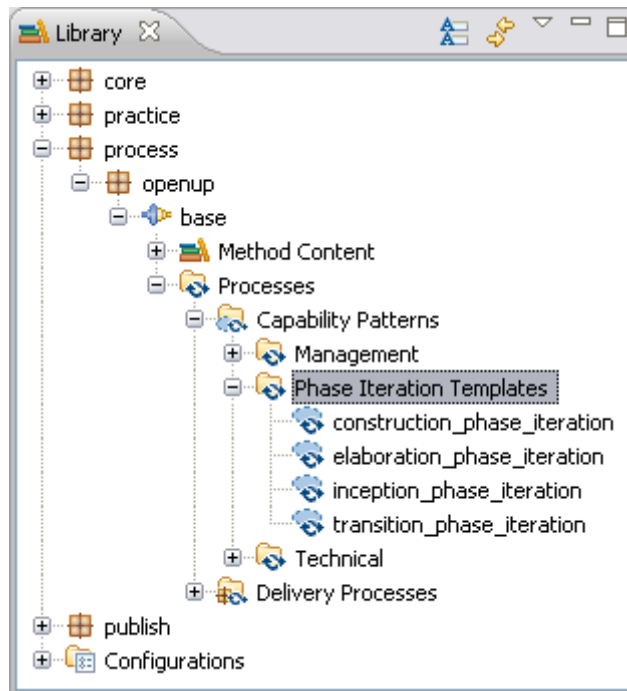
Library

core
practice
process
openup
base
Method Content
Processes
Capability Patterns
Management
Phase Iteration Templates
construction_phase_iteration
elaboration_phase_iteration
inception_phase_iteration
transition_phase_iteration
Technical
Delivery Processes
publish
Configurations